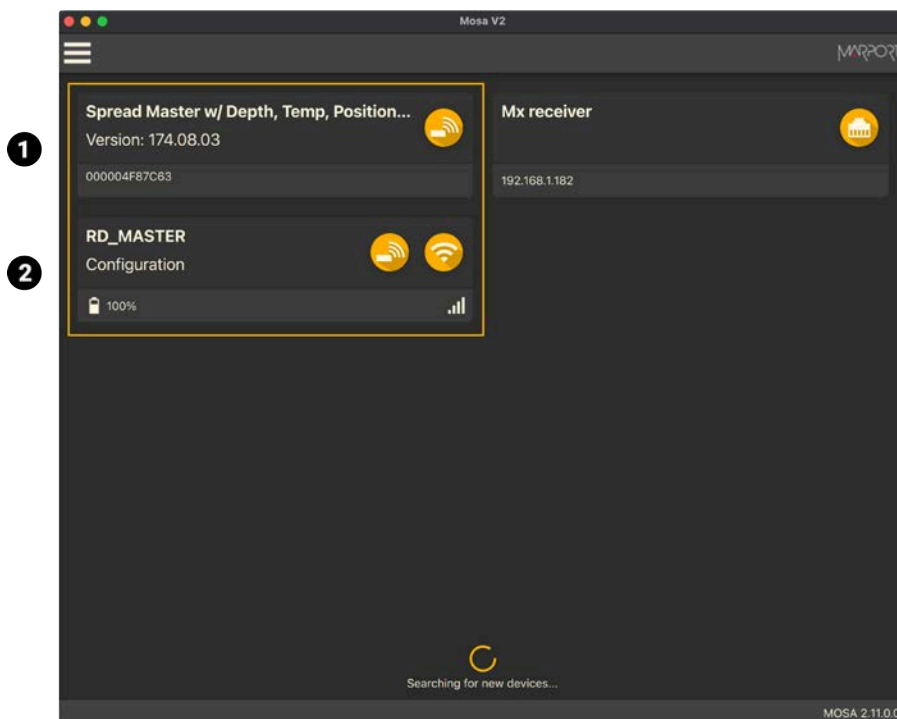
Mosa V2

MARPORT

1

Spread Master w/ Depth, Temp, Position...
Version: 174.08.03

000004F87C63

Mx receiver

192.168.1.182

2

RD_MASTER
Configuration

100%

Searching for new devices...

MOSA 2.11.0.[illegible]